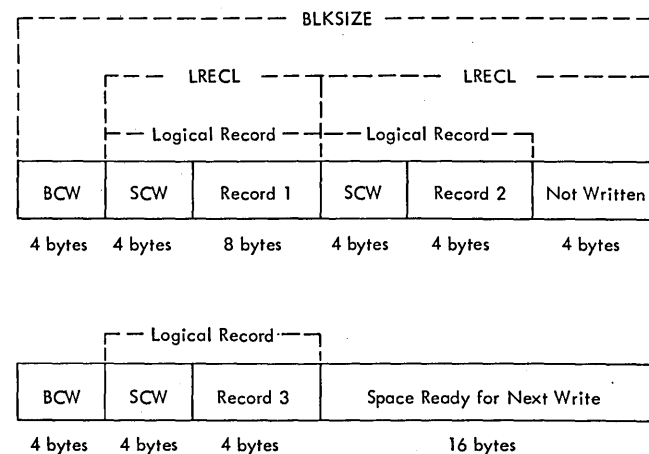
BLKSIZE

LRECL

LRECL

Logical Record

Logical Record

| BCW | SCW | Record 1 | SCW | Record 2 | Not Written |
|---|---|---|---|---|---|
| 4 bytes | 4 bytes | 8 bytes | 4 bytes | 4 bytes | 4 bytes |

Logical Record

| BCW | SCW | Record 3 | Space Ready for Next Write |
|---|---|---|---|
| 4 bytes | 4 bytes | 4 bytes | 16 bytes |